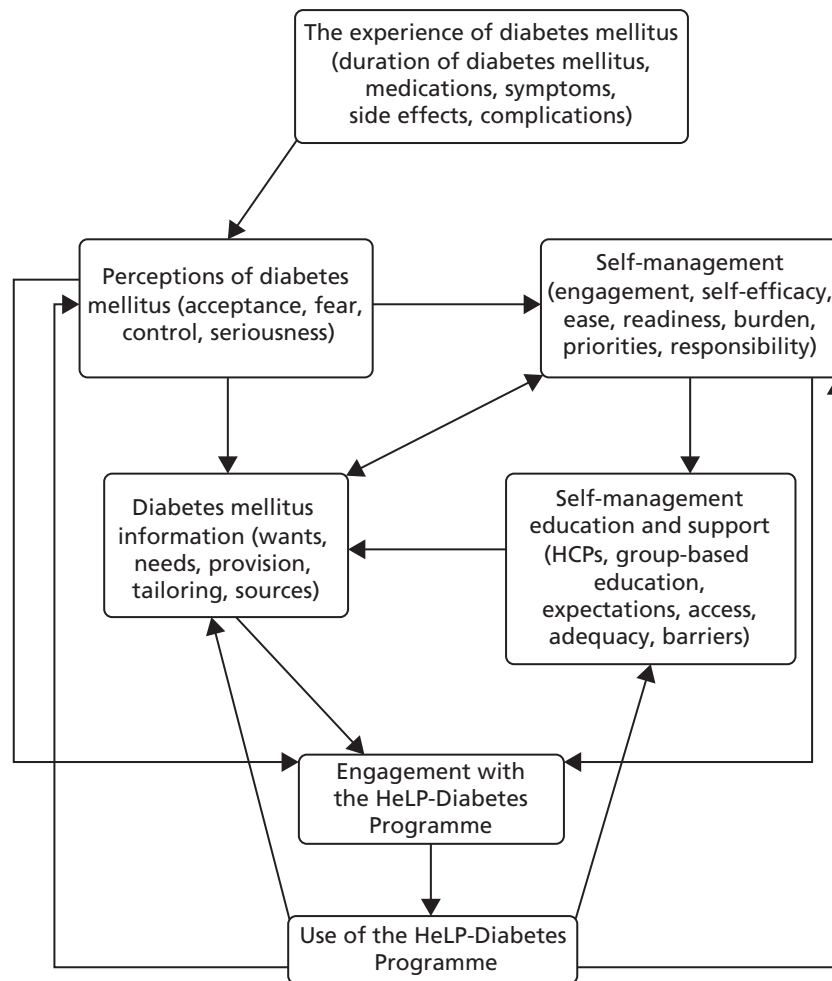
The experience of diabetes mellitus (duration of diabetes mellitus, medications, symptoms, side effects, complications)

Perceptions of diabetes mellitus (acceptance, fear, control, seriousness)

Self-management (engagement, self-efficacy, ease, readiness, burden, priorities, responsibility)

Diabetes mellitus information (wants, needs, provision, tailoring, sources)

Self-management education and support (HCPs, group-based education, expectations, access, adequacy, barriers)

Engagement with the HeLP-Diabetes Programme

Use of the HeLP-Diabetes Programme